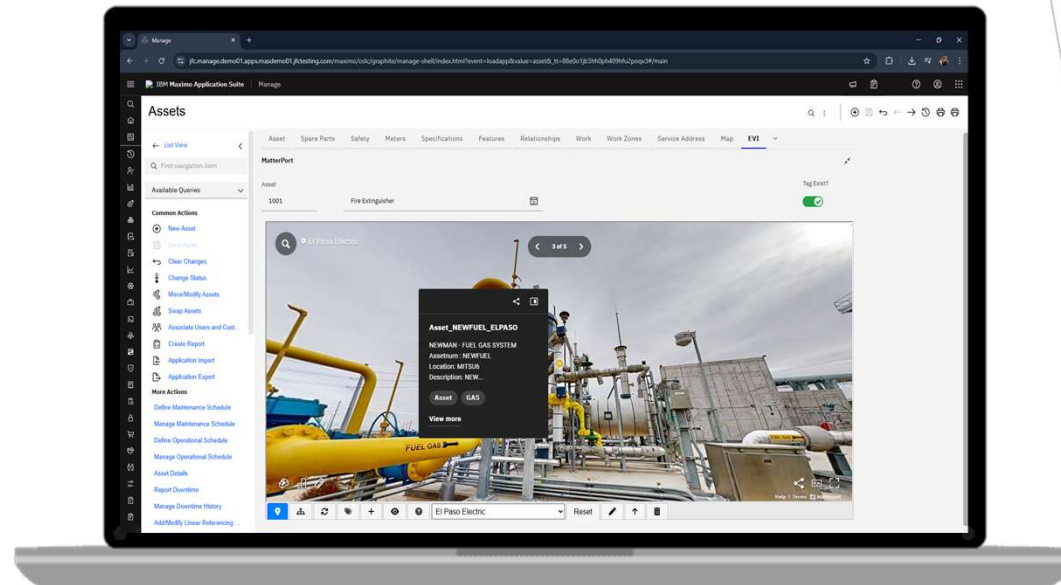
Manage

jfc.manage.demo01.apps.masdemo01.jfctesting.com/maximo/oslc/graphite/manage-shell/index.html?event=loadapp&value=asset&_tt=f8e0o1jb3hh0ph409hfu2poqv3#/main

IBM Maximo Application Suite | Manage

Assets

← List View

Find navigation item

Available Queries

Common Actions

New Asset

Save Asset

Clear Changes

Change Status

Move/Modify Assets

Swap Assets

Associate Users and Cust...

Create Report

Application Import

Application Export

More Actions

Define Maintenance Schedule

Manage Maintenance Schedule

Define Operational Schedule

Manage Operational Schedule

Asset Details

Report Downtime

Manage Downtime History

Add/Modify Linear Referencing ...

Asset Spare Parts Safety Meters Specifications Features Relationships Work Work Zones Service Address Map EVI

MatterPort

Asset

1001

Fire Extinguisher

Tag Exist?

El Paso Electric

3 of 5

Asset_NEWFUEL_ELPASO

NEWMAN - FUEL GAS SYSTEM
Assetnum : NEWFUEL
Location: MITSU6
Description: NEW...

Asset GAS

View more

FUEL GAS

Help | Terms | Matterport

El Paso Electric

Reset